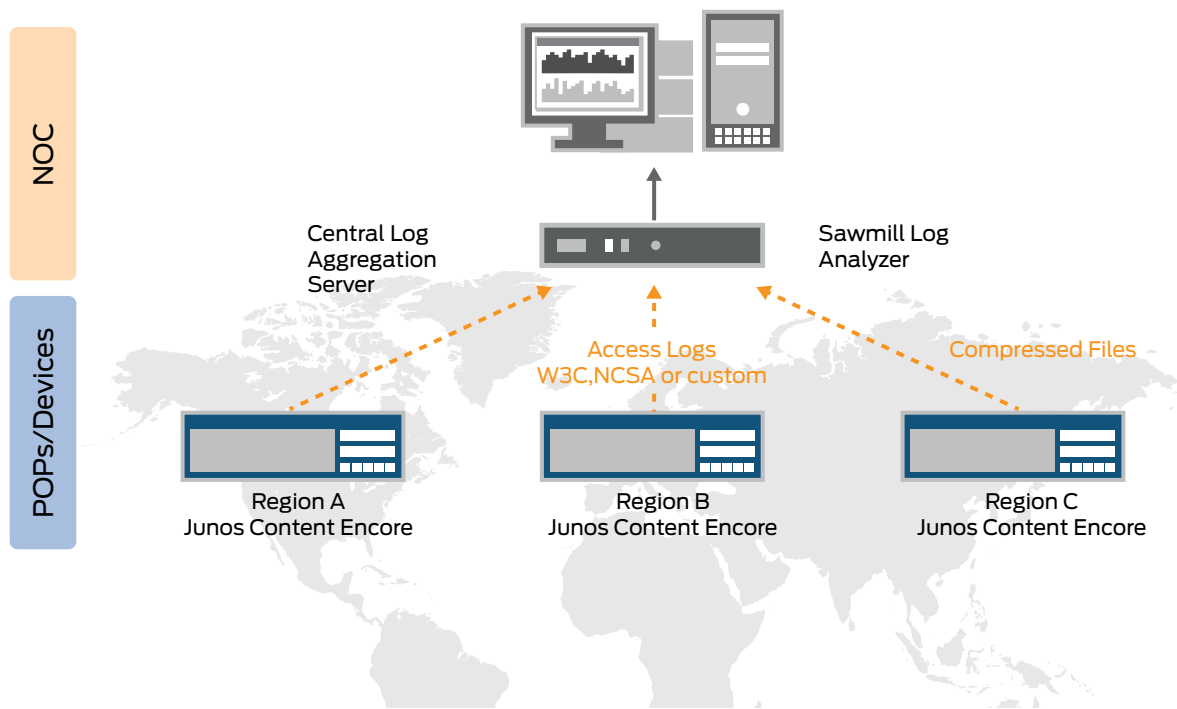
NOC

POPs/Devices

Central Log Aggregation Server

Sawmill Log Analyzer

Access Logs
W3C,NCSA or custom

Compressed Files

Region A
Junos Content Encore

Region B
Junos Content Encore

Region C
Junos Content Encore